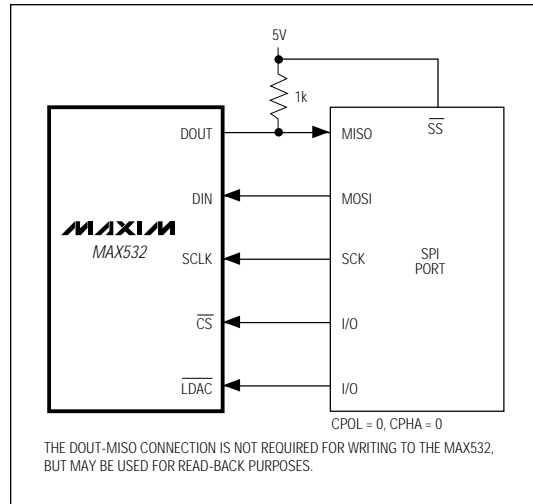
5V

1k

DOUT

MISO

$\overline{SS}$

DIN

MOSI

MAXIM

MAX532

SCLK

SCK

SPI PORT

$\overline{CS}$

I/O

$\overline{LDAC}$

I/O

CPOL = 0, CPHA = 0

THE DOUT-MISO CONNECTION IS NOT REQUIRED FOR WRITING TO THE MAX532, BUT MAY BE USED FOR READ-BACK PURPOSES.